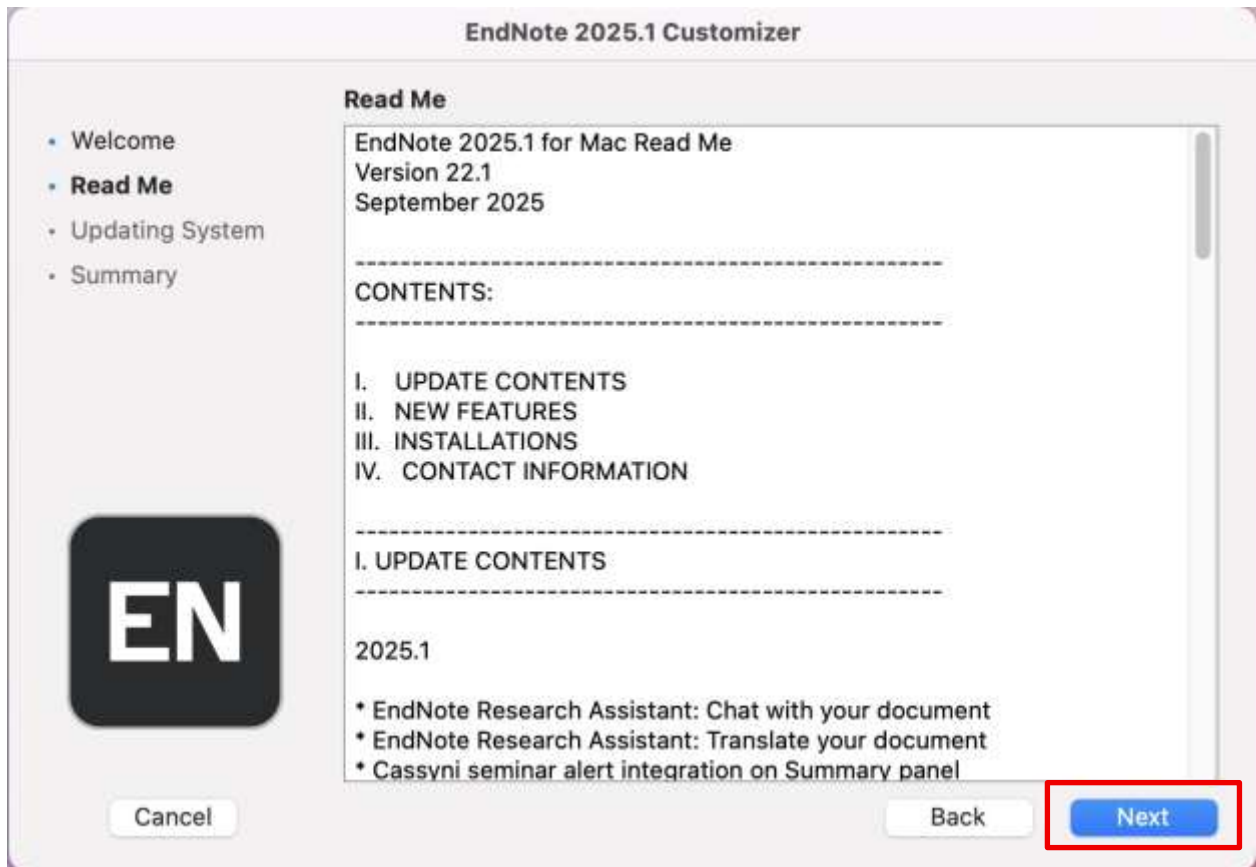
EndNote 2025.1 Customizer

- Welcome
- Read Me
- Updating System
- Summary

EN

Read Me

EndNote 2025.1 for Mac Read Me
Version 22.1
September 2025

--------------------------------------------------
CONTENTS:
--------------------------------------------------

I. UPDATE CONTENTS
II. NEW FEATURES
III. INSTALLATIONS
IV. CONTACT INFORMATION

--------------------------------------------------
I. UPDATE CONTENTS
--------------------------------------------------

2025.1

* EndNote Research Assistant: Chat with your document
* EndNote Research Assistant: Translate your document
* Cassyni seminar alert integration on Summary panel

Cancel

Back

Next